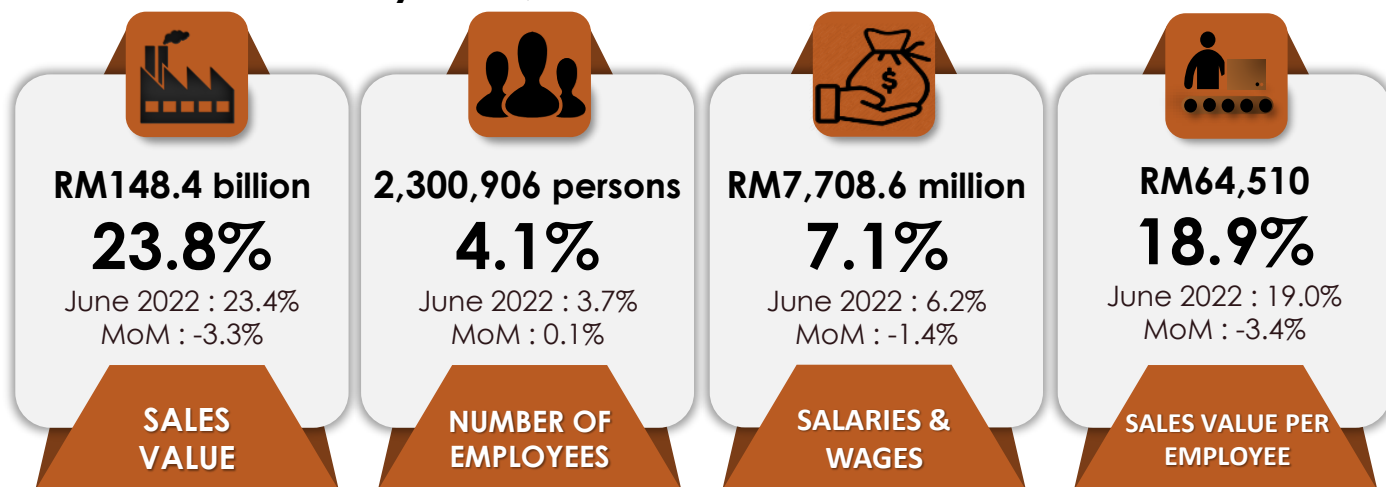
RM148.4 billion
23.8%
June 2022 : 23.4%
MoM : -3.3%
SALES VALUE

2,300,906 persons
4.1%
June 2022 : 3.7%
MoM : 0.1%
NUMBER OF EMPLOYEES

RM7,708.6 million
7.1%
June 2022 : 6.2%
MoM : -1.4%
SALARIES & WAGES

RM64,510
18.9%
June 2022 : 19.0%
MoM : -3.4%
SALES VALUE PER EMPLOYEE